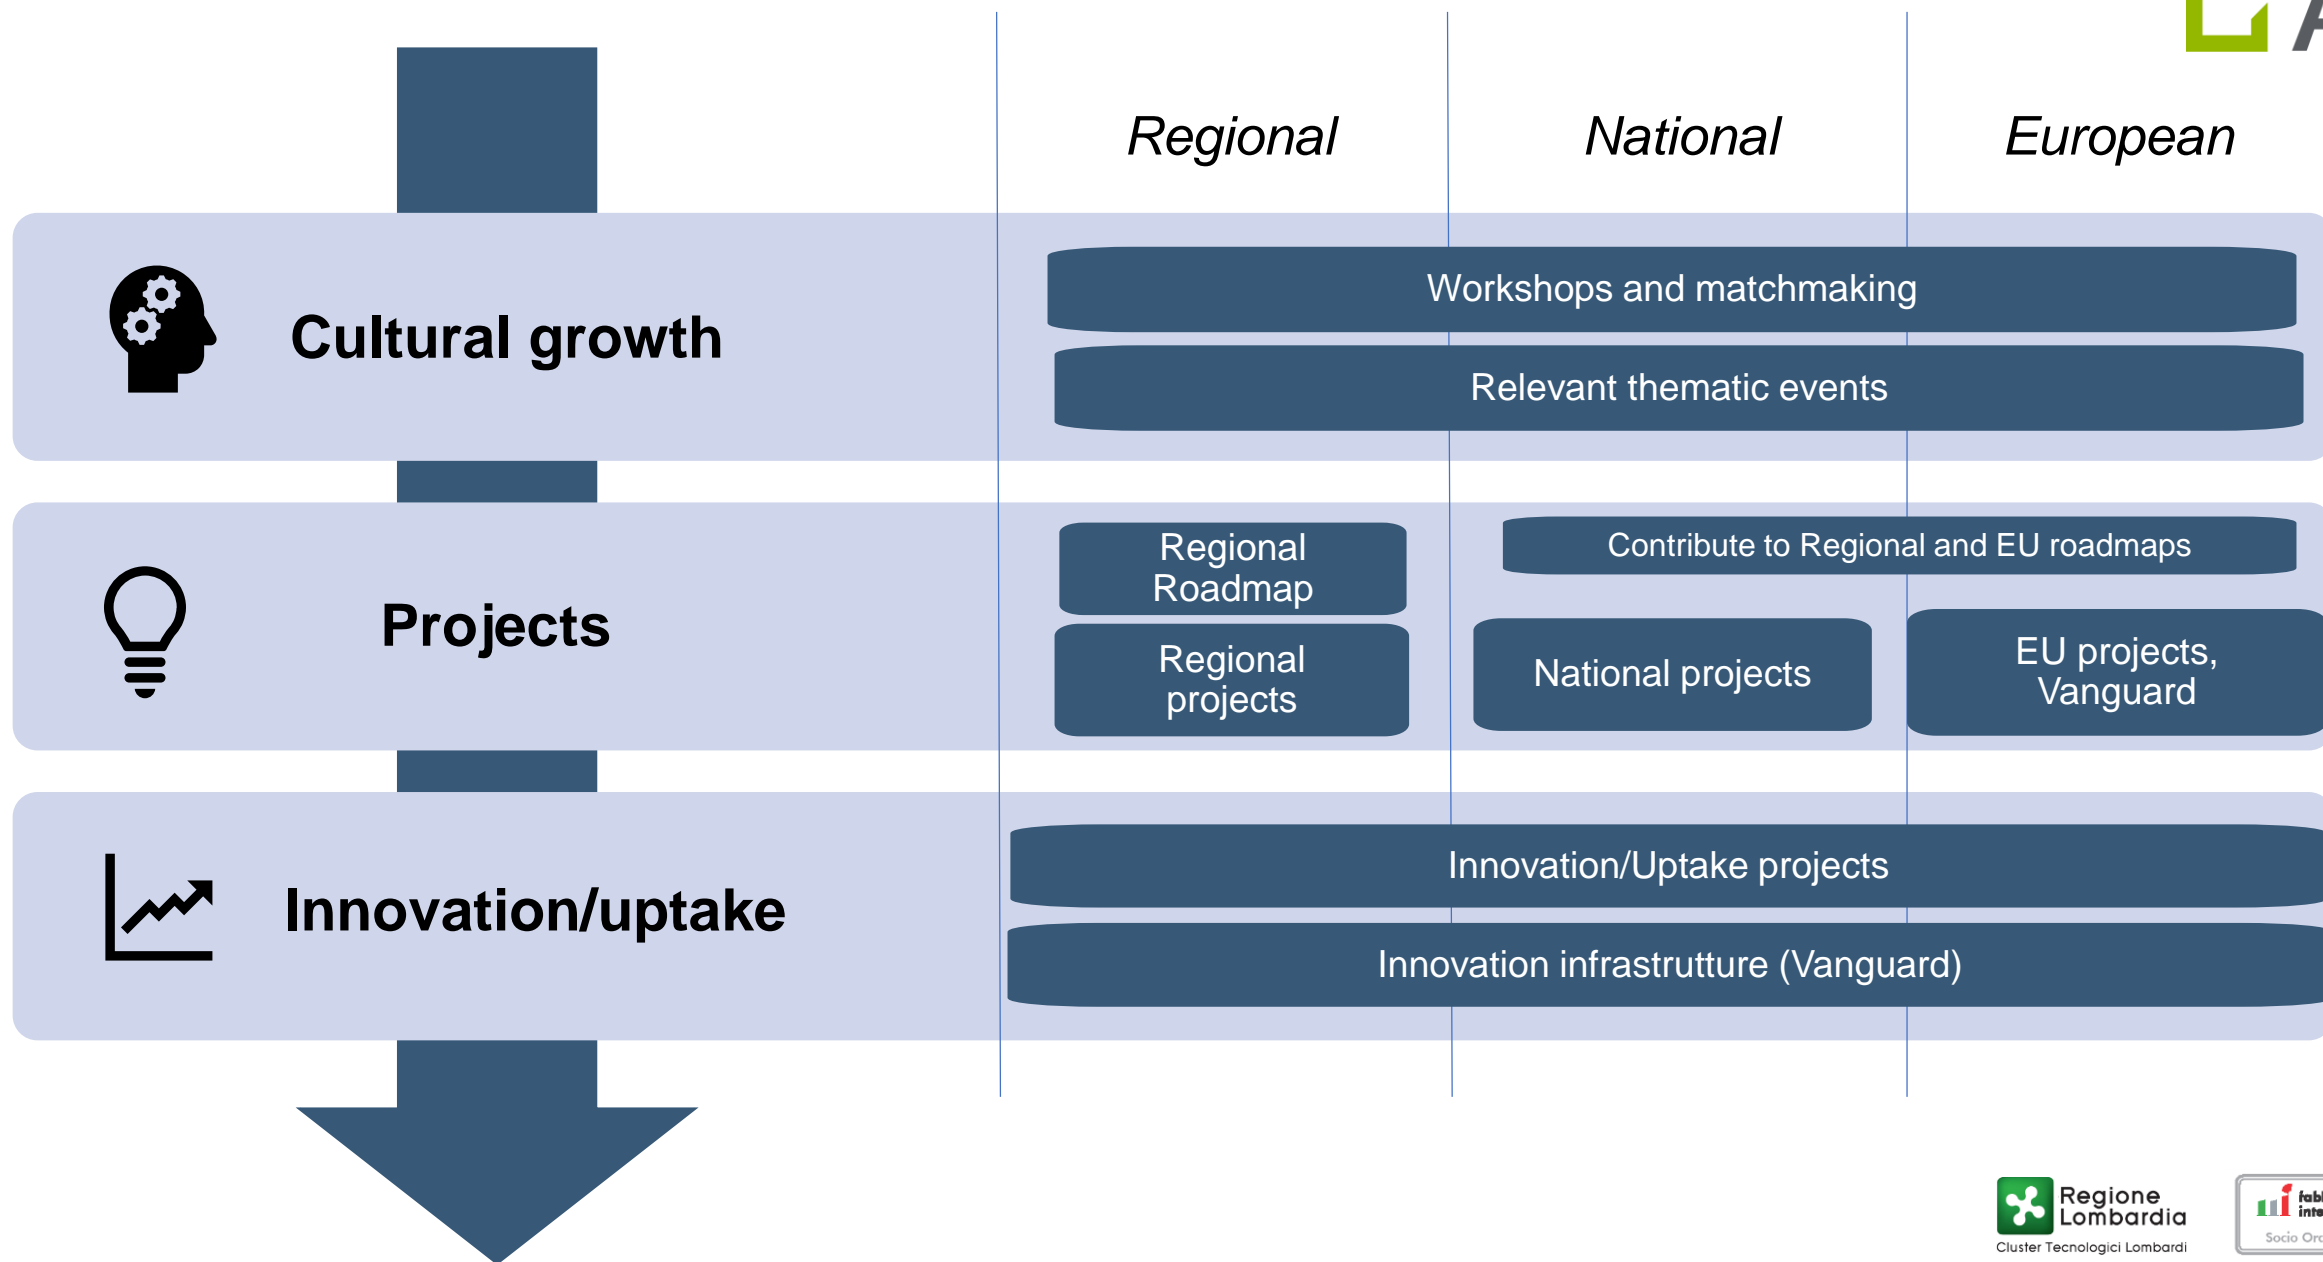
Regional National European

Cultural growth

Workshops and matchmaking

Relevant thematic events

Projects

Regional Roadmap

Contribute to Regional and EU roadmaps

Regional projects

National projects

EU projects, Vanguard

Innovation/uptake

Innovation/Uptake projects

Innovation infrastrutture (Vanguard)

Regione Lombardia
Cluster Tecnologici Lombardi

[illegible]
Socio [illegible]